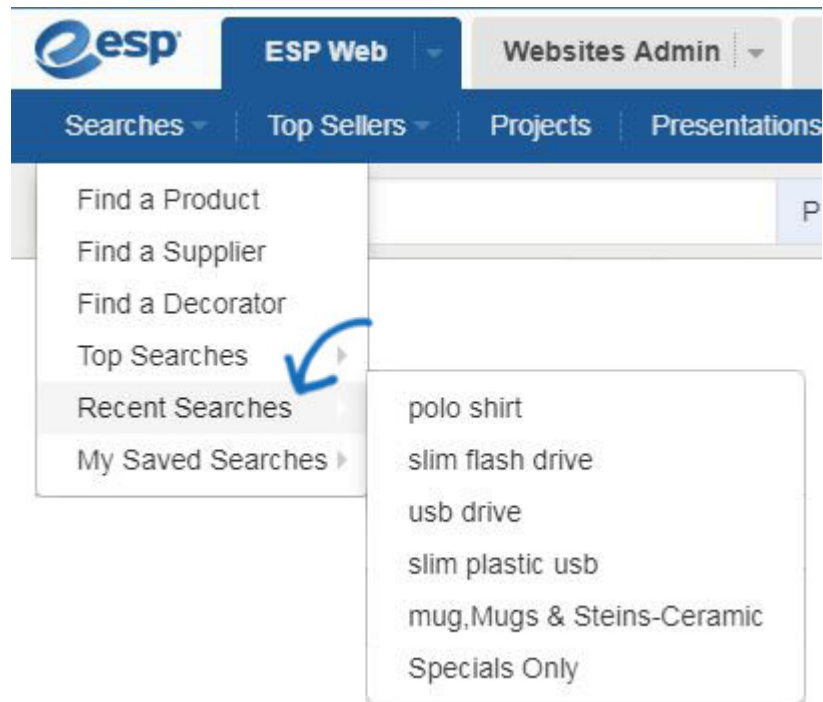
esp

ESP Web

Websites Admin

Searches

Top Sellers

Projects

Presentations

P

Find a Product
Find a Supplier
Find a Decorator
Top Searches
Recent Searches
My Saved Searches

polo shirt
slim flash drive
usb drive
slim plastic usb
mug,Mugs & Steins-Ceramic
Specials Only